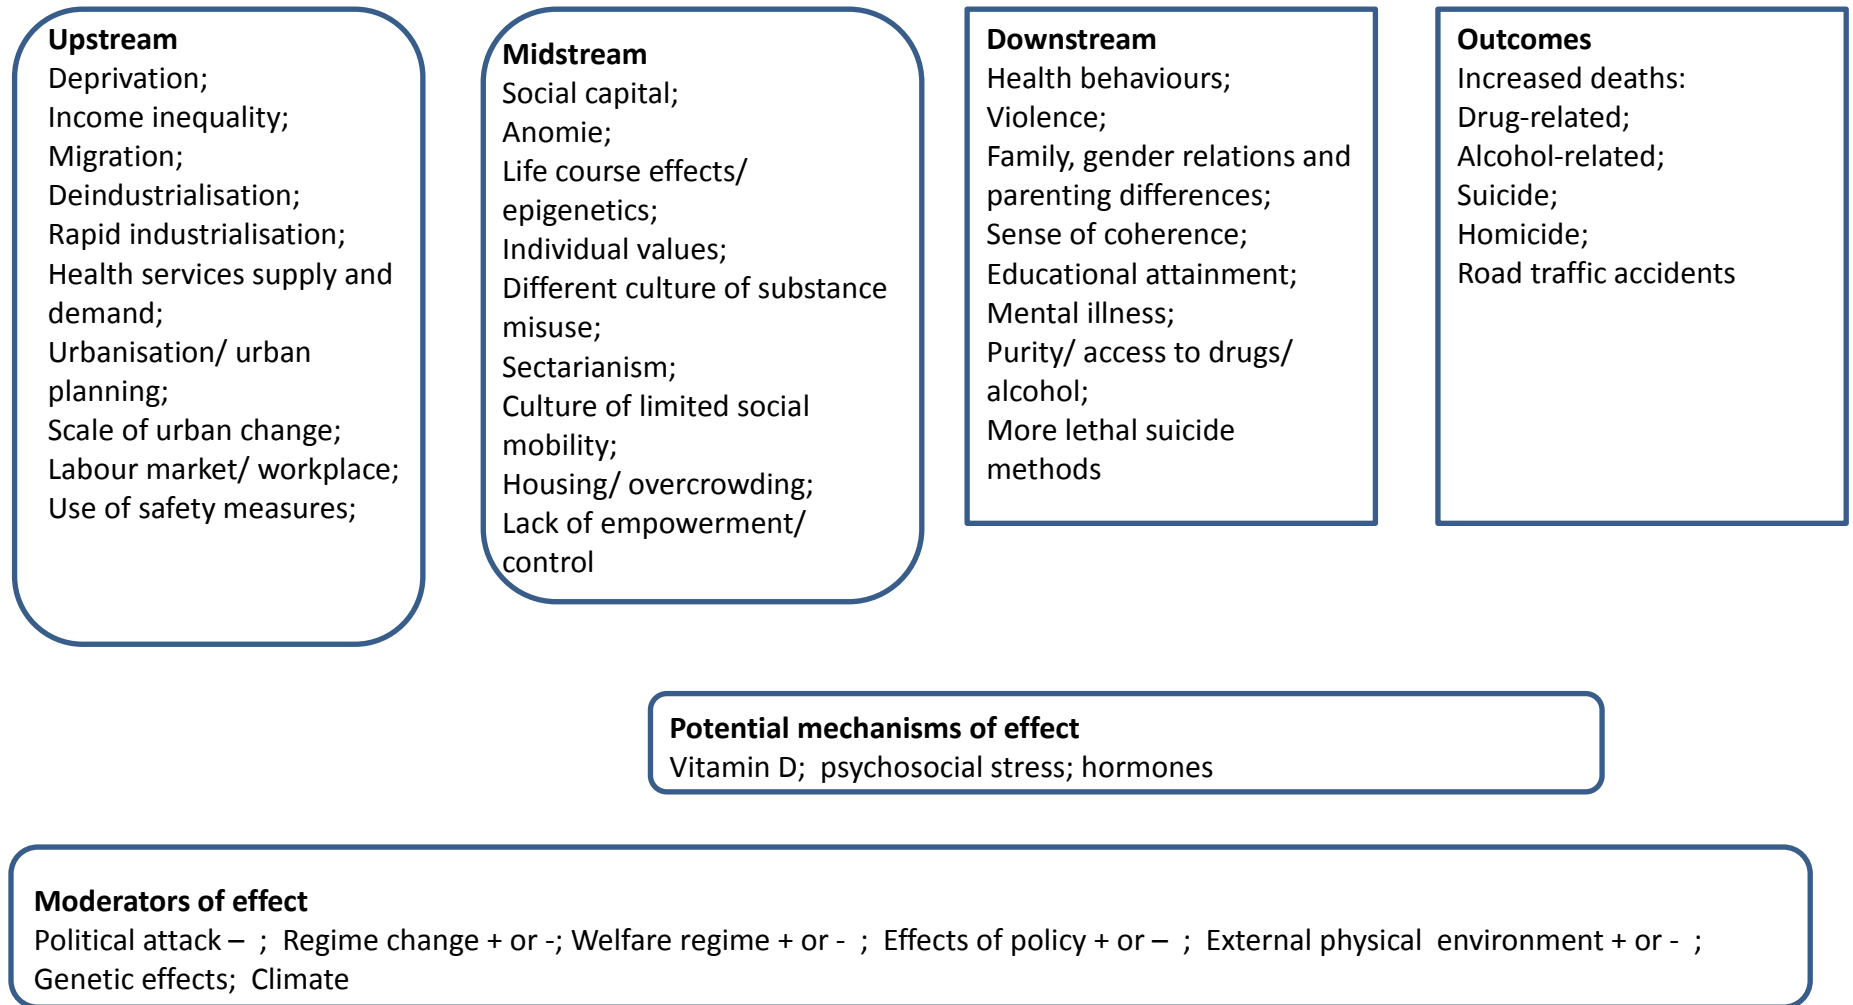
**Upstream**
Deprivation;
Income inequality;
Migration;
Deindustrialisation;
Rapid industrialisation;
Health services supply and demand;
Urbanisation/ urban planning;
Scale of urban change;
Labour market/ workplace;
Use of safety measures;

**Midstream**
Social capital;
Anomie;
Life course effects/ epigenetics;
Individual values;
Different culture of substance misuse;
Sectarianism;
Culture of limited social mobility;
Housing/ overcrowding;
Lack of empowerment/ control

**Downstream**
Health behaviours;
Violence;
Family, gender relations and parenting differences;
Sense of coherence;
Educational attainment;
Mental illness;
Purity/ access to drugs/ alcohol;
More lethal suicide methods

**Outcomes**
Increased deaths:
Drug-related;
Alcohol-related;
Suicide;
Homicide;
Road traffic accidents

**Potential mechanisms of effect**
Vitamin D; psychosocial stress; hormones

**Moderators of effect**
Political attack – ; Regime change + or -; Welfare regime + or - ; Effects of policy + or – ; External physical environment + or - ; Genetic effects; Climate